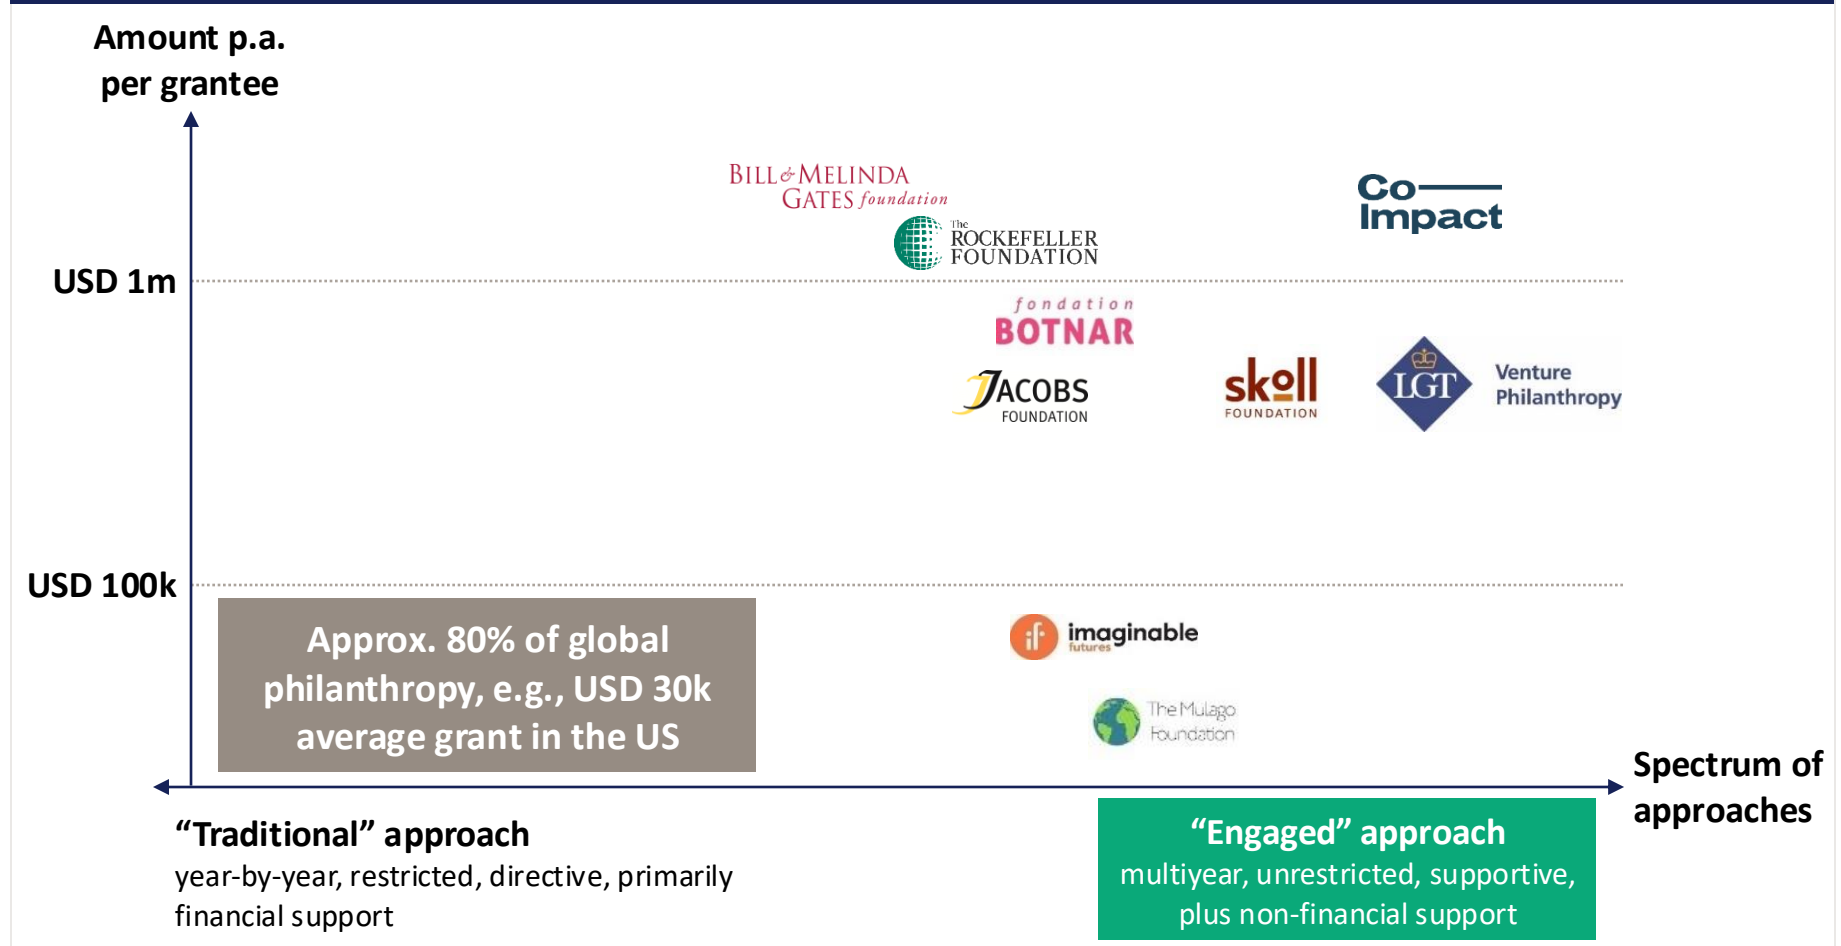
Amount p.a. per grantee

USD 1m

USD 100k

BILL & MELINDA GATES foundation

The ROCKEFELLER FOUNDATION

Co Impact

fondation BOTNAR

JACOBS FOUNDATION

skoll FOUNDATION

LGT Venture Philanthropy

Approx. 80% of global philanthropy, e.g., USD 30k average grant in the US

imaginable futures

The Mulago Foundation

Spectrum of approaches

"Traditional" approach
year-by-year, restricted, directive, primarily financial support

"Engaged" approach
multiyear, unrestricted, supportive, plus non-financial support